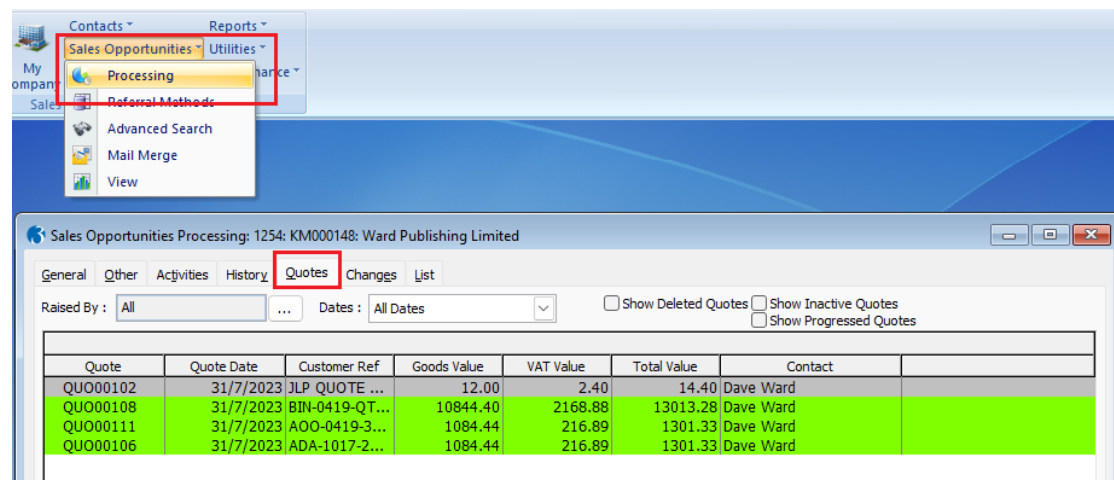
Contacts
Reports
Sales Opportunities
Utilities
My Company
Sales
nance

Processing
Referral Methods
Advanced Search
Mail Merge
View

Sales Opportunities Processing: 1254: KM000148: Ward Publishing Limited

General Other Activities History Quotes Changes List

Raised By : All ... Dates : All Dates
Show Deleted Quotes
Show Inactive Quotes
Show Progressed Quotes

| Quote | Quote Date | Customer Ref | Goods Value | VAT Value | Total Value | Contact |
|---|---|---|---|---|---|---|
| QUO00102 | 31/7/2023 | JLP QUOTE ... | 12.00 | 2.40 | 14.40 | Dave Ward |
| QUO00108 | 31/7/2023 | BIN-0419-QT... | 10844.40 | 2168.88 | 13013.28 | Dave Ward |
| QUO00111 | 31/7/2023 | AOO-0419-3... | 1084.44 | 216.89 | 1301.33 | Dave Ward |
| QUO00106 | 31/7/2023 | ADA-1017-2... | 1084.44 | 216.89 | 1301.33 | Dave Ward |